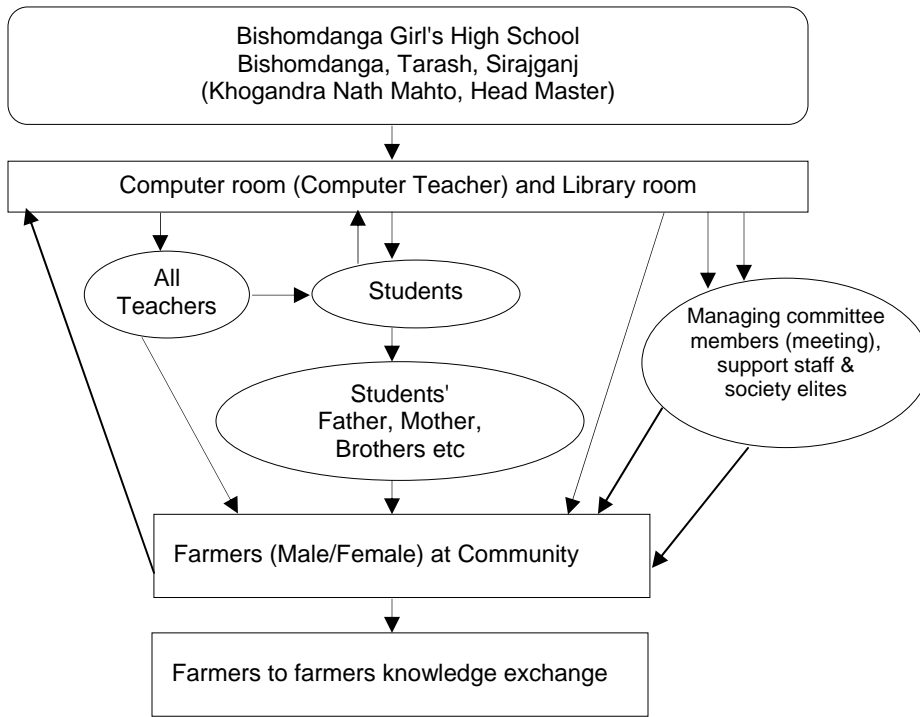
Bishomdanga Girl's High School
Bishomdanga, Tarash, Sirajganj
(Khogandra Nath Mahto, Head Master)

Computer room (Computer Teacher) and Library room

All Teachers

Students

Managing committee members (meeting), support staff & society elites

Students' Father, Mother, Brothers etc

Farmers (Male/Female) at Community

Farmers to farmers knowledge exchange